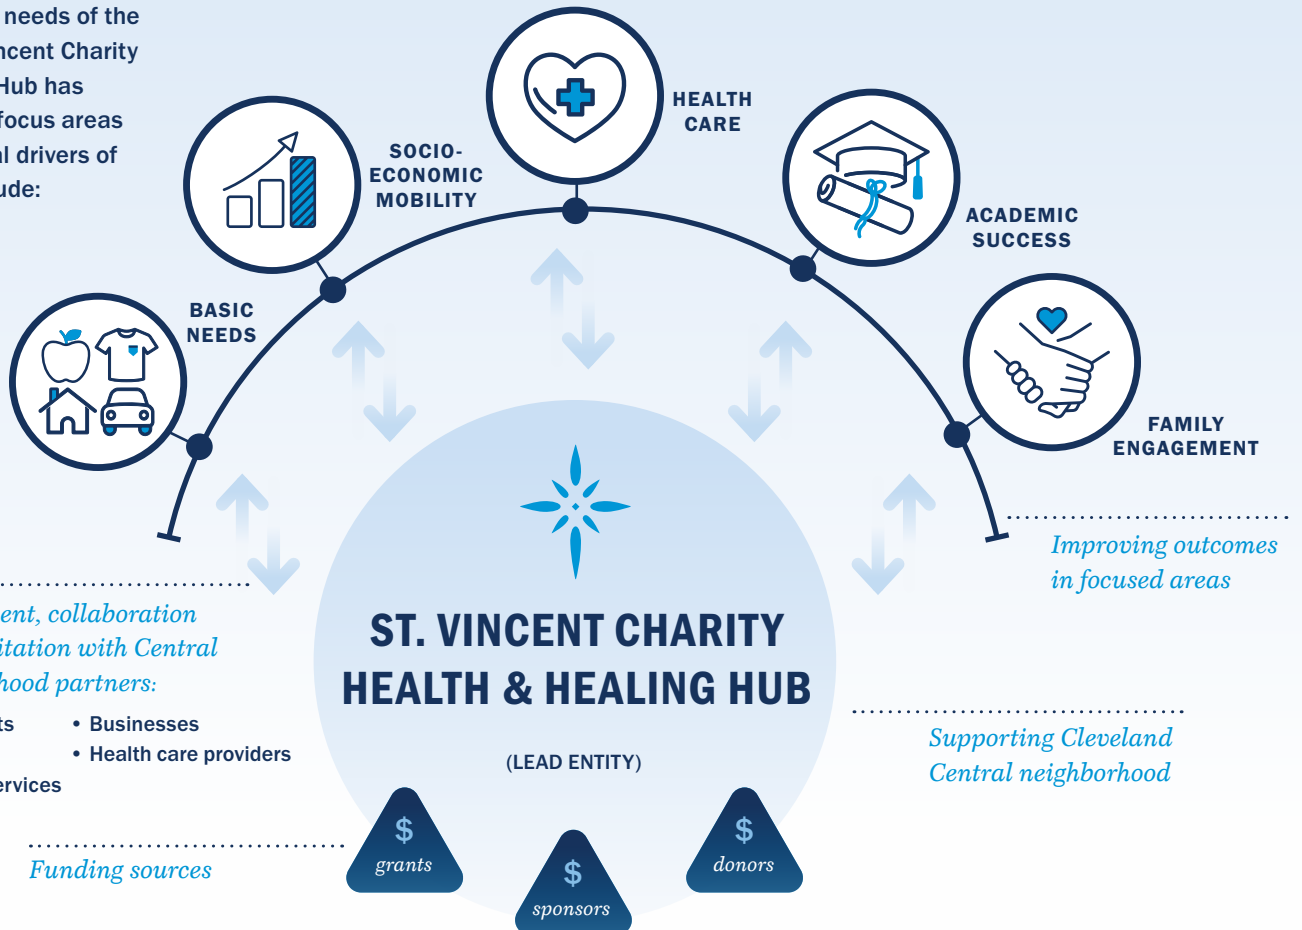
needs of the ncent Charity Hub has focus areas l drivers of ude:

SOCIO-ECONOMIC MOBILITY

HEALTH CARE

ACADEMIC SUCCESS

BASIC NEEDS

FAMILY ENGAGEMENT

Improving outcomes in focused areas

ent, collaboration itation with Central hood partners:

ts

ervices

• Businesses
• Health care providers

ST. VINCENT CHARITY HEALTH & HEALING HUB

(LEAD ENTITY)

Supporting Cleveland Central neighborhood

Funding sources

$ grants

$ sponsors

$ donors